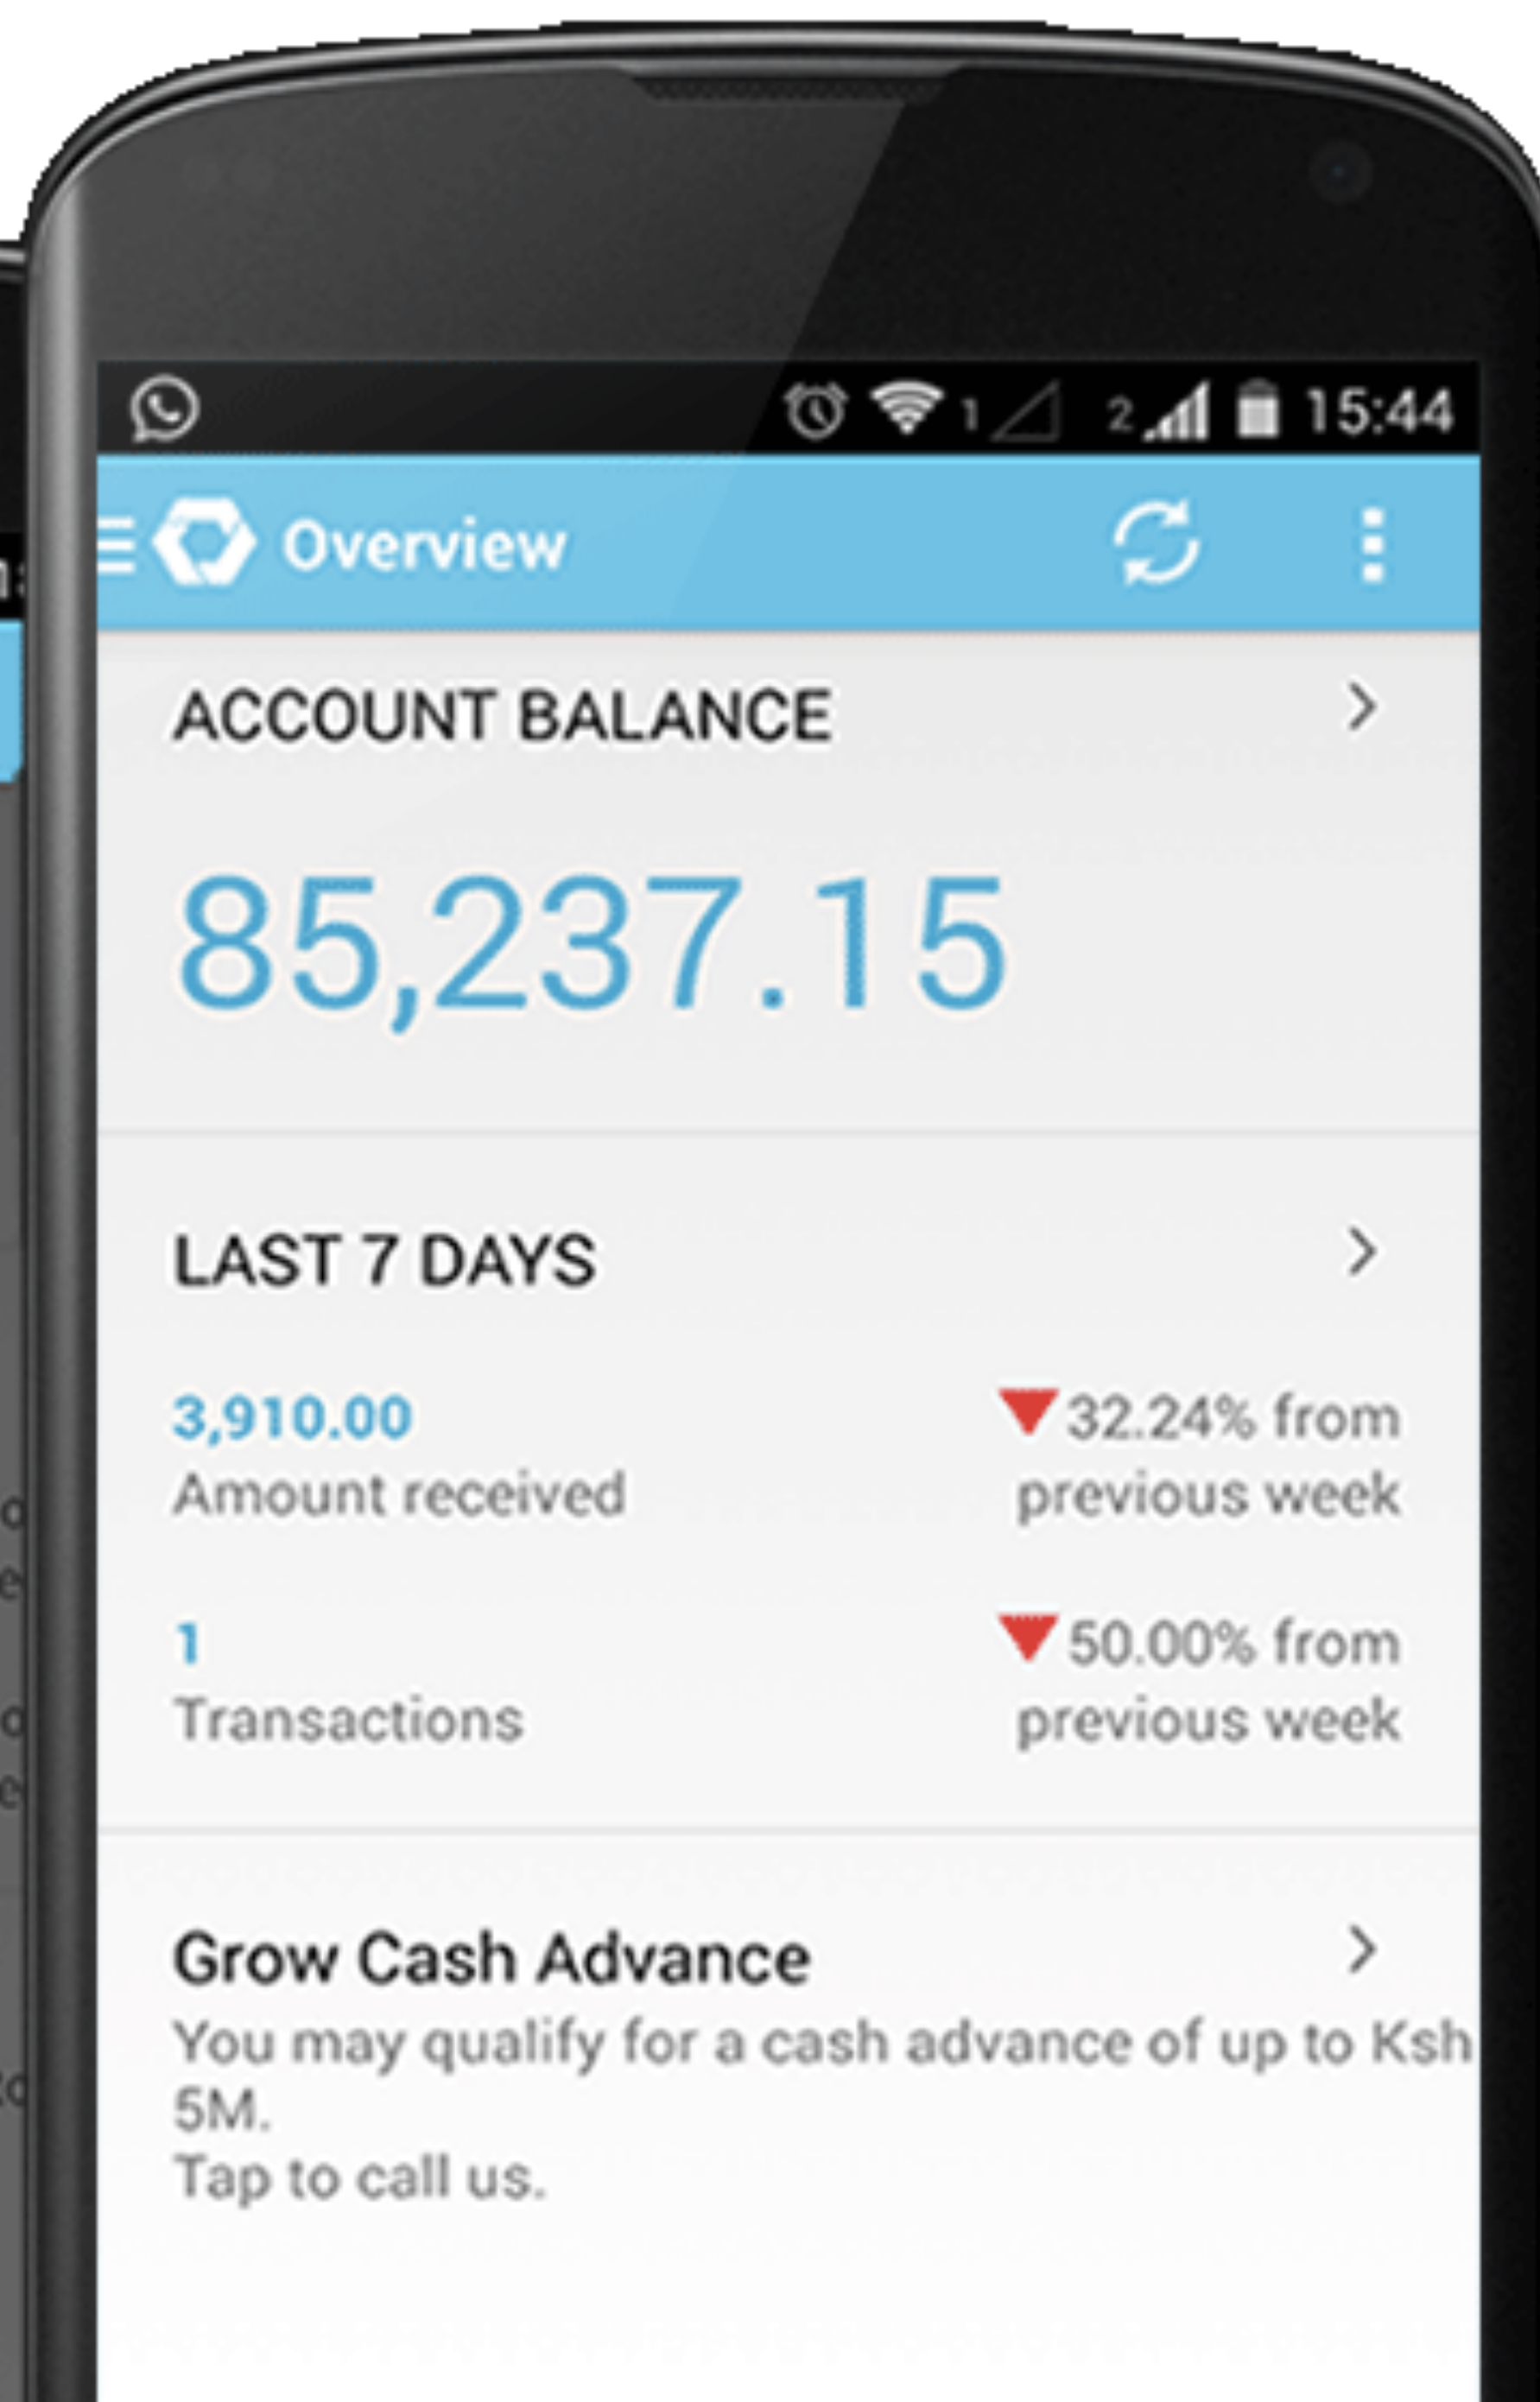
1 2 15:44

Overview

ACCOUNT BALANCE

85,237.15

LAST 7 DAYS

3,910.00
Amount received

32.24% from previous week

1
Transactions

50.00% from previous week

Grow Cash Advance
You may qualify for a cash advance of up to Ksh 5M.
Tap to call us.